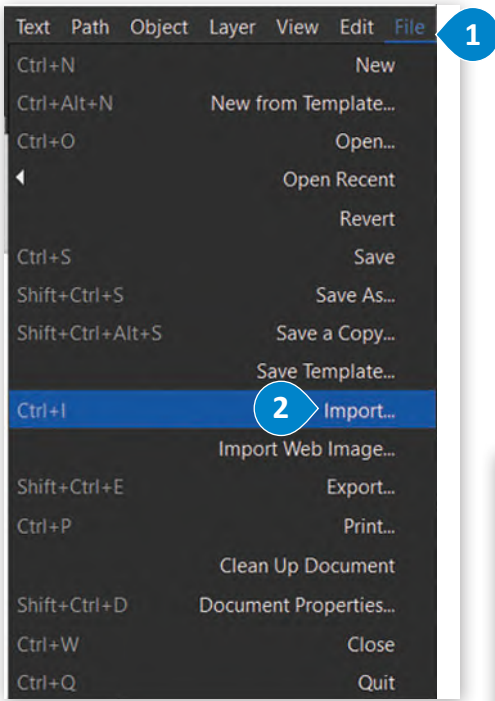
Text Path Object Layer View Edit File 1

Ctrl+N New
Ctrl+Alt+N New from Template...
Ctrl+O Open...
Open Recent
Revert
Ctrl+S Save
Shift+Ctrl+S Save As...
Shift+Ctrl+Alt+S Save a Copy...
Save Template...
Ctrl+I 2 Import...
Import Web Image...
Shift+Ctrl+E Export...
Ctrl+P Print...
Clean Up Document
Shift+Ctrl+D Document Properties...
Ctrl+W Close
Ctrl+Q Quit